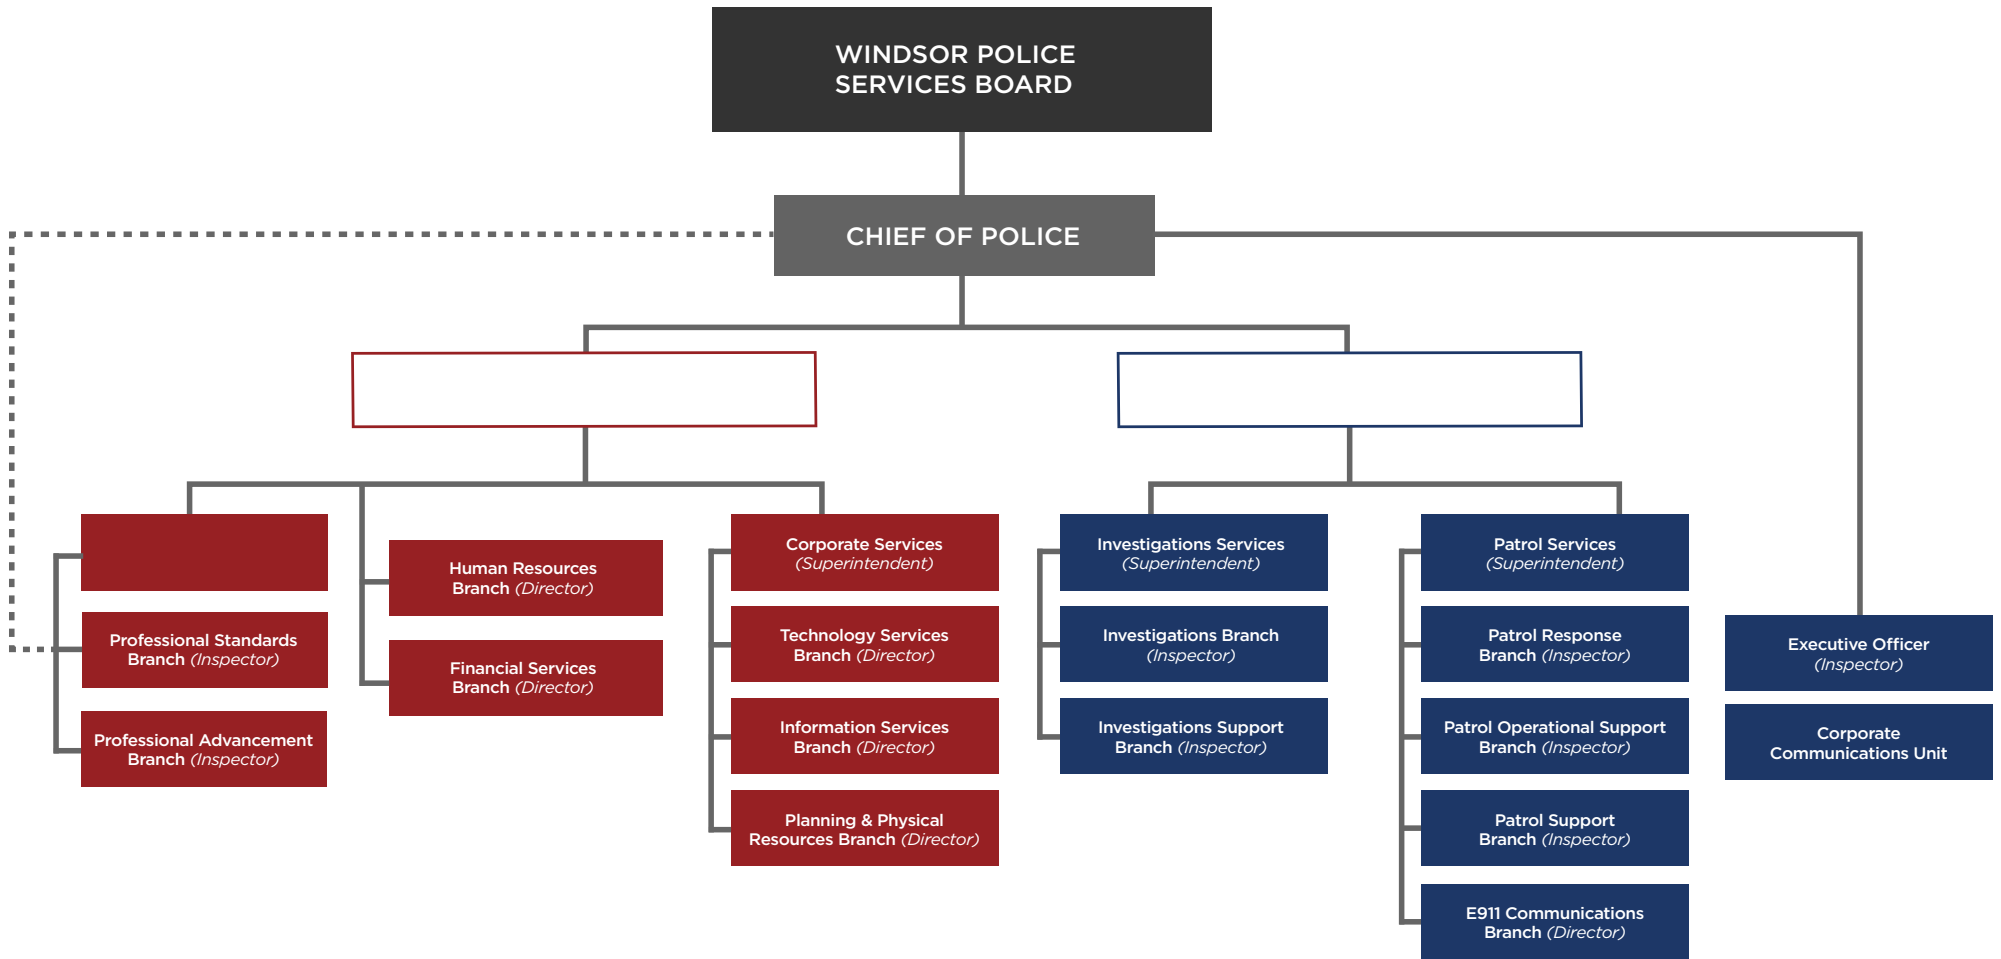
WINDSOR POLICE SERVICES BOARD

CHIEF OF POLICE

Professional Standards Branch (Inspector)

Professional Advancement Branch (Inspector)

Human Resources Branch (Director)

Financial Services Branch (Director)

Corporate Services (Superintendent)

Technology Services Branch (Director)

Information Services Branch (Director)

Planning & Physical Resources Branch (Director)

Investigations Services (Superintendent)

Investigations Branch (Inspector)

Investigations Support Branch (Inspector)

Patrol Services (Superintendent)

Patrol Response Branch (Inspector)

Patrol Operational Support Branch (Inspector)

Patrol Support Branch (Inspector)

E911 Communications Branch (Director)

Executive Officer (Inspector)

Corporate Communications Unit